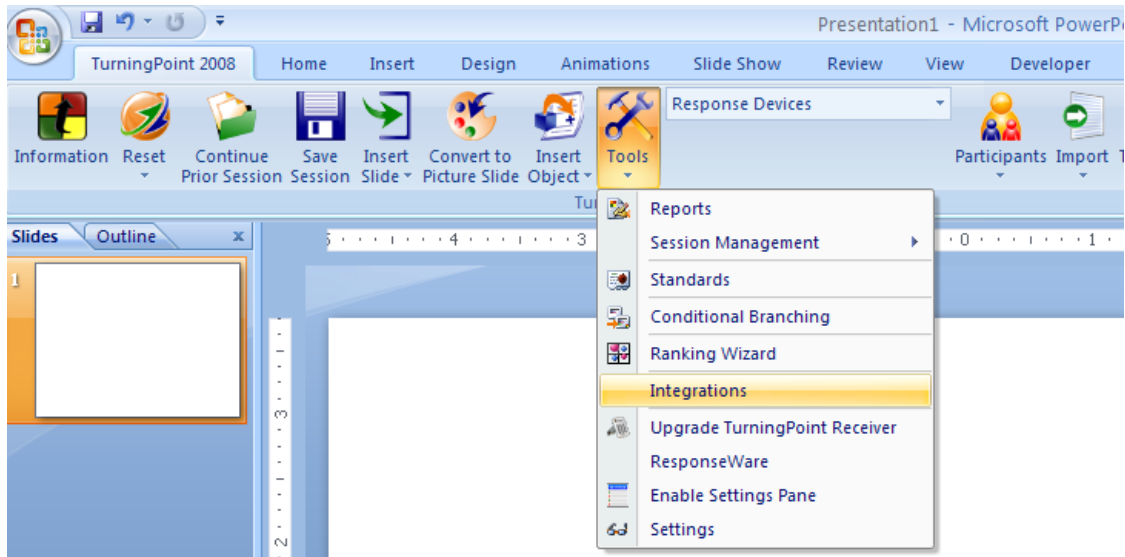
Presentation1 - Microsoft PowerPo

TurningPoint 2008 Home Insert Design Animations Slide Show Review View Developer

Information Reset Continue Prior Session Save Session Insert Slide Convert to Picture Slide Insert Object Tools

Response Devices

Participants Import

Tur

Slides Outline x

1

Reports
Session Management
Standards
Conditional Branching
Ranking Wizard
Integrations
Upgrade TurningPoint Receiver
ResponseWare
Enable Settings Pane
Settings